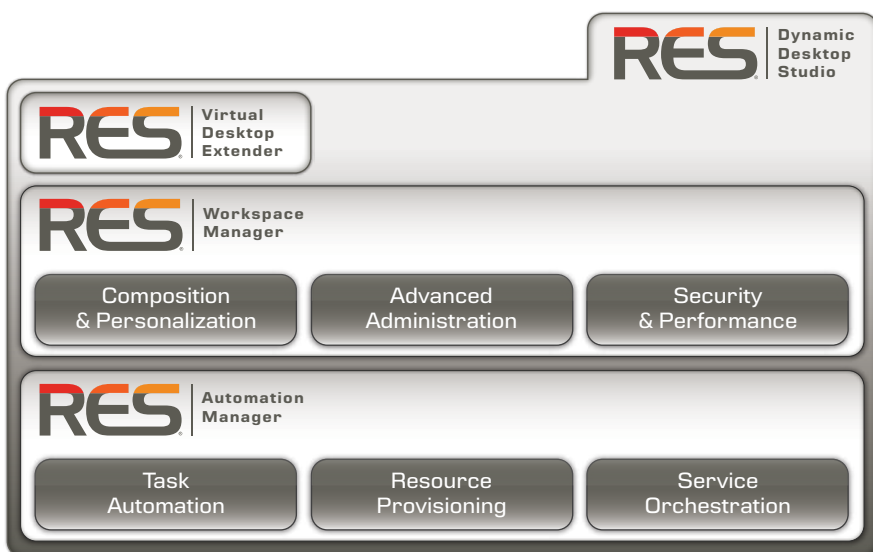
RES® Dynamic Desktop Studio

RES® Virtual Desktop Extender

RES® Workspace Manager

Composition & Personalization

Advanced Administration

Security & Performance

RES® Automation Manager

Task Automation

Resource Provisioning

Service Orchestration